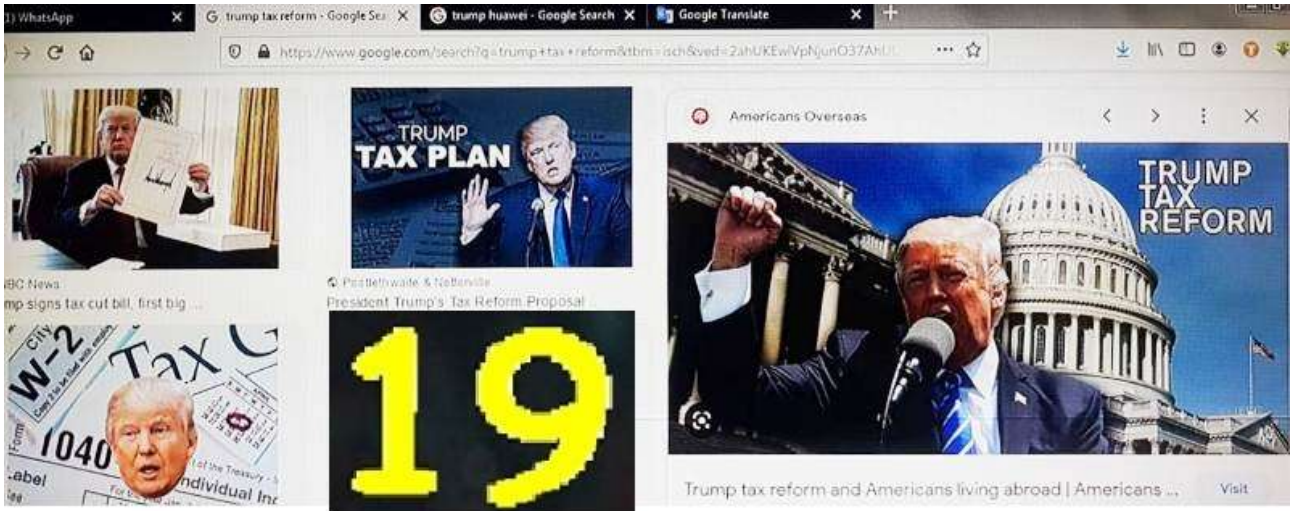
1) WhatsApp
trump tax reform - Google Sea
trump huawei - Google Search
Google Translate

https://www.google.com/search?q=trump+tax+reform&tbm=isch&ved=2ahUKEwiVpNjunO37AhU

TRUMP
TAX PLAN

NBC News
mp signs tax cut bill, first big ...

Postlethwaite & Netterville
President Trump's Tax Reform Proposal

W-2
City
Tax
1040
Label
Individual Inc
of the Treasury

19

Americans Overseas

TRUMP
TAX
REFORM

Trump tax reform and Americans living abroad | Americans ...
Visit